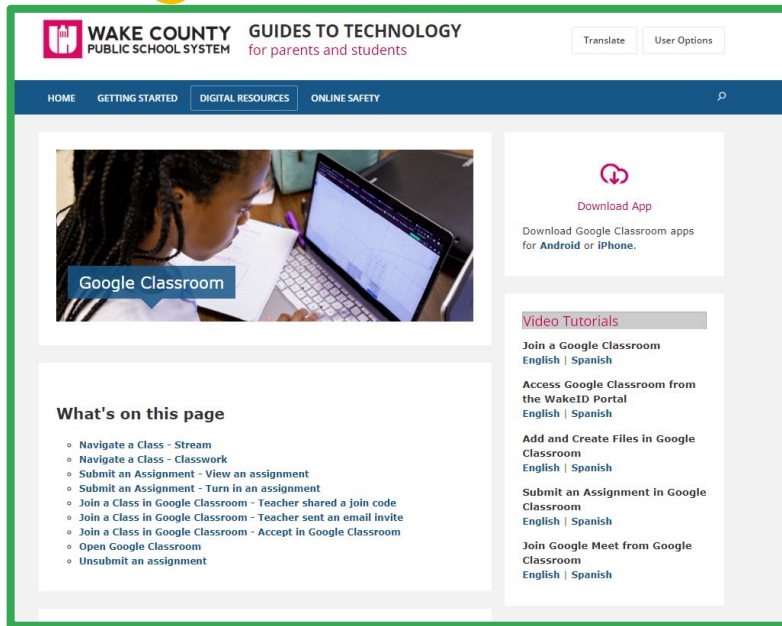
WAKE COUNTY
PUBLIC SCHOOL SYSTEM

GUIDES TO TECHNOLOGY
for parents and students

Translate
User Options

HOME
GETTING STARTED
DIGITAL RESOURCES
ONLINE SAFETY

Google Classroom

Download App

Download Google Classroom apps for Android or iPhone.

Video Tutorials

Join a Google Classroom
English | Spanish

Access Google Classroom from the WakeID Portal
English | Spanish

Add and Create Files in Google Classroom
English | Spanish

Submit an Assignment in Google Classroom
English | Spanish

Join Google Meet from Google Classroom
English | Spanish

What's on this page

- Navigate a Class - Stream
- Navigate a Class - Classwork
- Submit an Assignment - View an assignment
- Submit an Assignment - Turn in an assignment
- Join a Class in Google Classroom - Teacher shared a join code
- Join a Class in Google Classroom - Teacher sent an email invite
- Join a Class in Google Classroom - Accept in Google Classroom
- Open Google Classroom
- Unsubmit an assignment